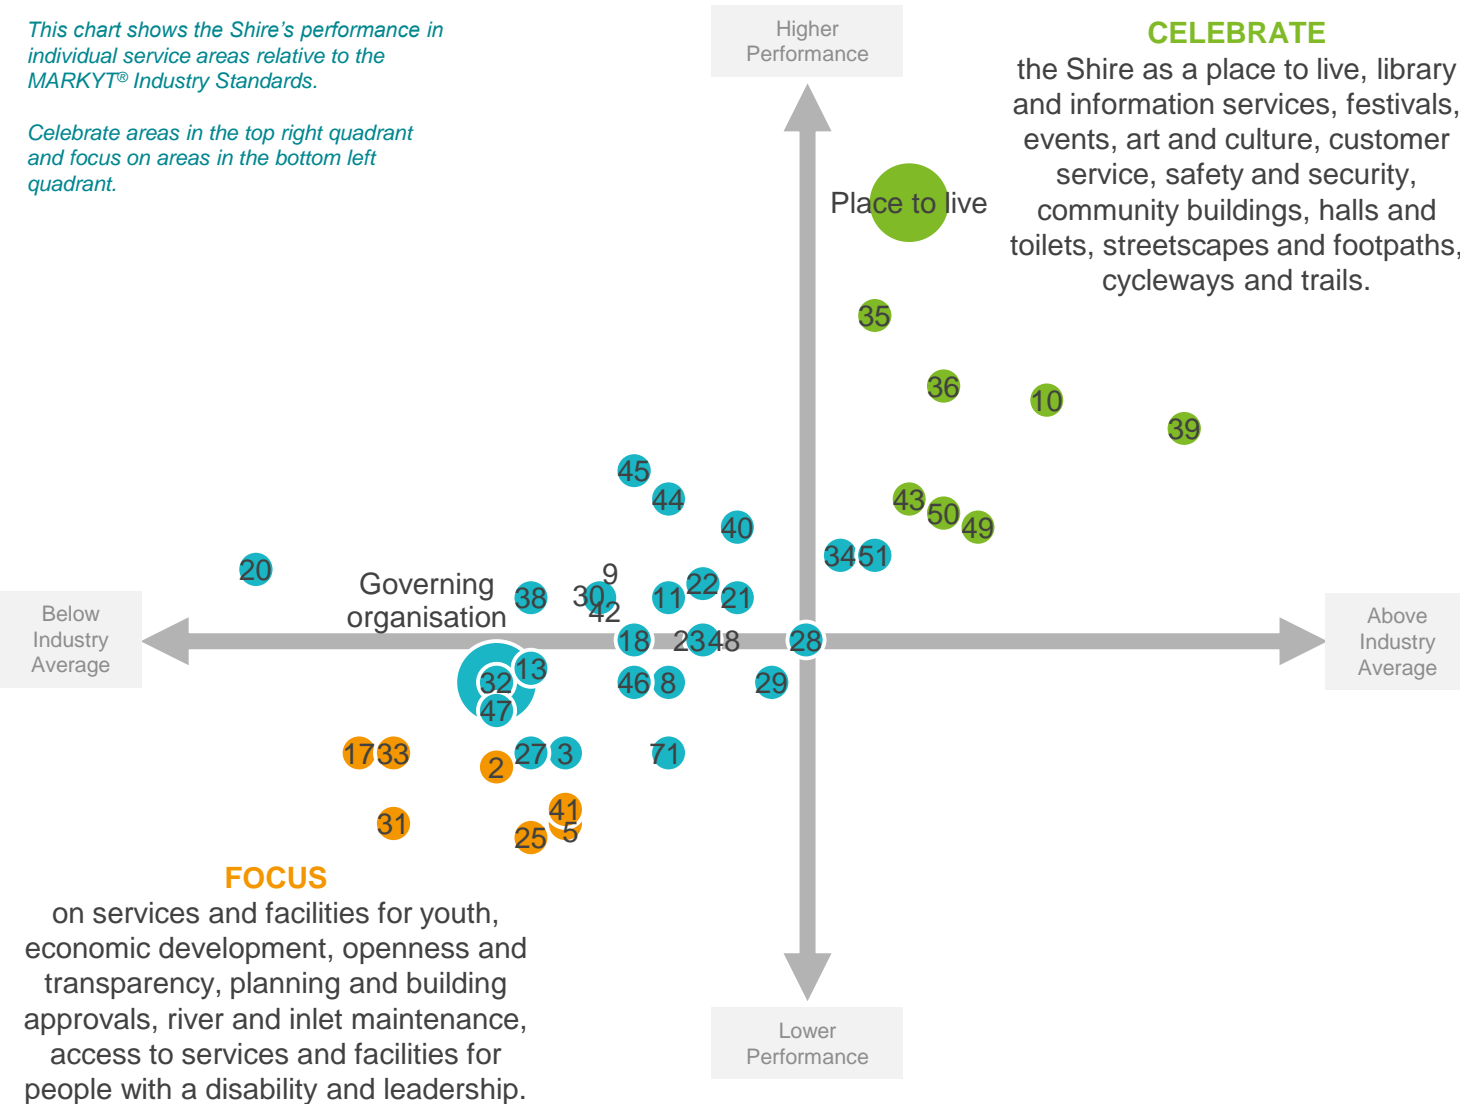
This chart shows the Shire's performance in individual service areas relative to the MARKYT® Industry Standards.

Celebrate areas in the top right quadrant and focus on areas in the bottom left quadrant.

Higher Performance

CELEBRATE
the Shire as a place to live, library and information services, festivals, events, art and culture, customer service, safety and security, community buildings, halls and toilets, streetscapes and footpaths, cycleways and trails.

Place to live

35
36
10
39
45
44
40
43
50
49
34
51
20
Governing organisation
38
30
9
42
11
22
21

Below Industry Average

18
23
48
28

Above Industry Average

32
13
47
46
8
29
17
33
2
27
3
7
1
31
41
5
25

FOCUS
on services and facilities for youth, economic development, openness and transparency, planning and building approvals, river and inlet maintenance, access to services and facilities for people with a disability and leadership.

Lower Performance